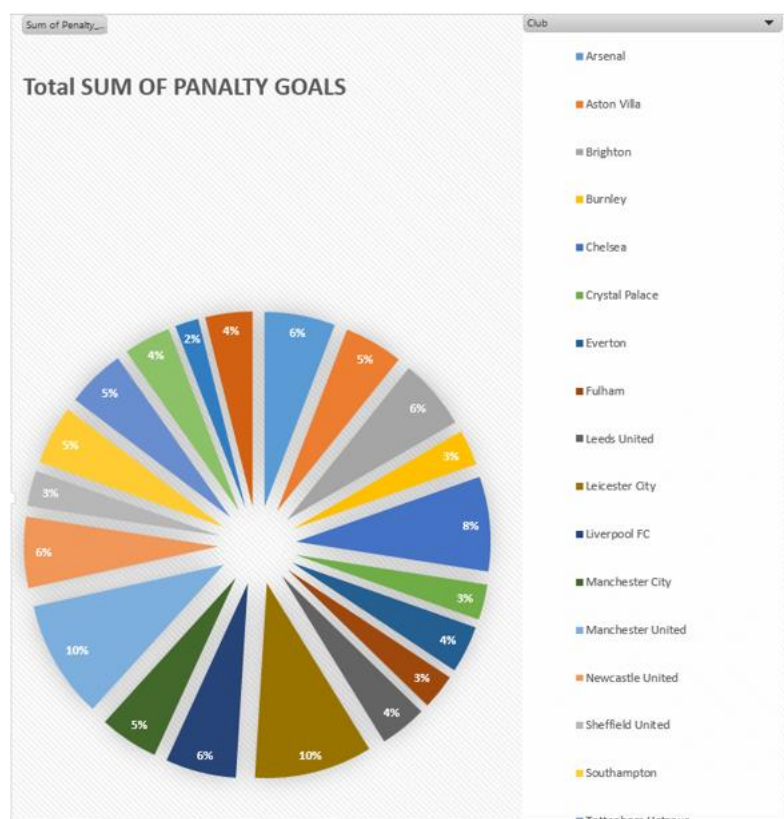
Sum of Penalty_

Total SUM OF PANALTY GOALS

6%
5%
6%
3%
8%
3%
4%
3%
4%
10%
6%
5%
10%
6%
3%
5%
5%
4%
2%
4%

Club

Arsenal
Aston Villa
Brighton
Burnley
Chelsea
Crystal Palace
Everton
Fulham
Leeds United
Leicester City
Liverpool FC
Manchester City
Manchester United
Newcastle United
Sheffield United
Southampton
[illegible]